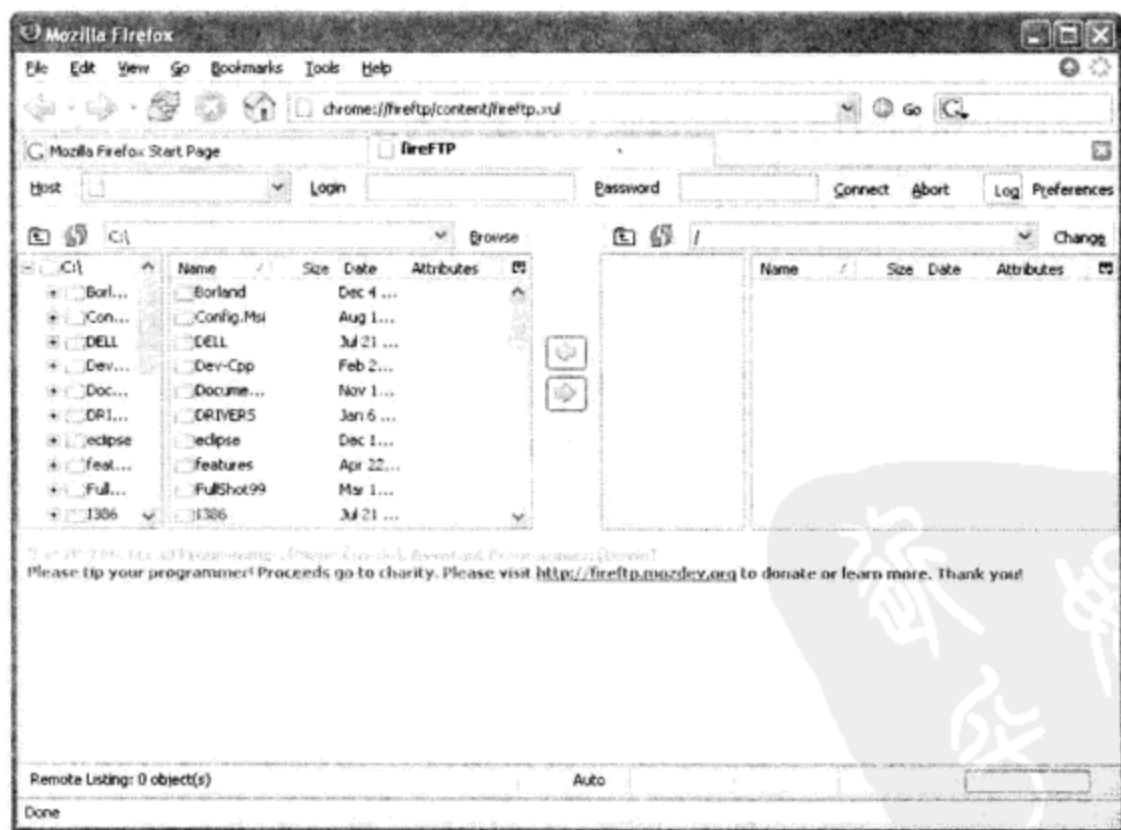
Mozilla Firefox

File Edit View Go Bookmarks Tools Help

chrome://fireftp/content/fireftp.xul

Go

Mozilla Firefox Start Page

fireFTP

Host Login Password Connect Abort Log Preferences

C:\ Browse

/ Change

C:\
Borl...
Con...
DELL
Dev...
Doc...
DRI...
eclipse
feat...
Full...
I386

| Name | Size | Date | Attributes |
|---|---|---|---|
| Borland | | Dec 4 ... | |
| Config.Msi | | Aug 1... | |
| DELL | | Jul 21 ... | |
| Dev-Cpp | | Feb 2... | |
| Docume... | | Nov 1... | |
| DRIVERS | | Jan 6 ... | |
| eclipse | | Dec 1... | |
| features | | Apr 22... | |
| FullShot99 | | Mar 1... | |
| I386 | | Jul 21 ... | |

| Name | Size | Date | Attributes |
|---|---|---|---|

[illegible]
Please tip your programmer! Proceeds go to charity. Please visit http://fireftp.mozdev.org to donate or learn more. Thank you!

Remote Listing: 0 object(s) Auto

Done